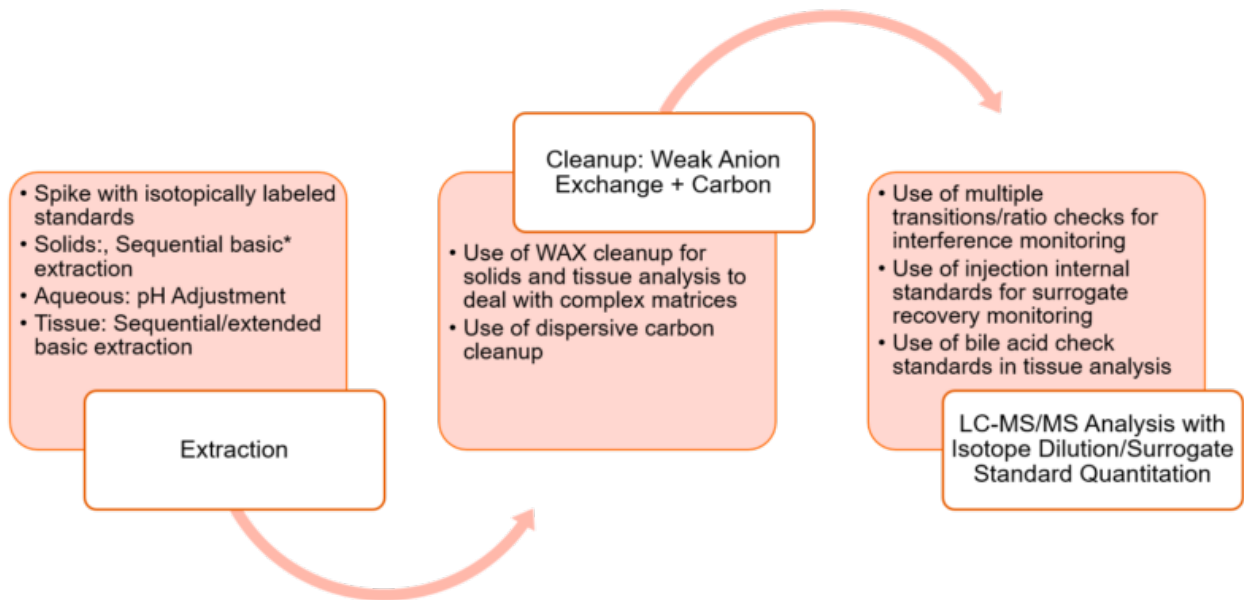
• Spike with isotopically labeled standards
• Solids:, Sequential basic* extraction
• Aqueous: pH Adjustment
• Tissue: Sequential/extended basic extraction

Extraction

Cleanup: Weak Anion Exchange + Carbon

• Use of WAX cleanup for solids and tissue analysis to deal with complex matrices
• Use of dispersive carbon cleanup

• Use of multiple transitions/ratio checks for interference monitoring
• Use of injection internal standards for surrogate recovery monitoring
• Use of bile acid check standards in tissue analysis

LC-MS/MS Analysis with Isotope Dilution/Surrogate Standard Quantitation